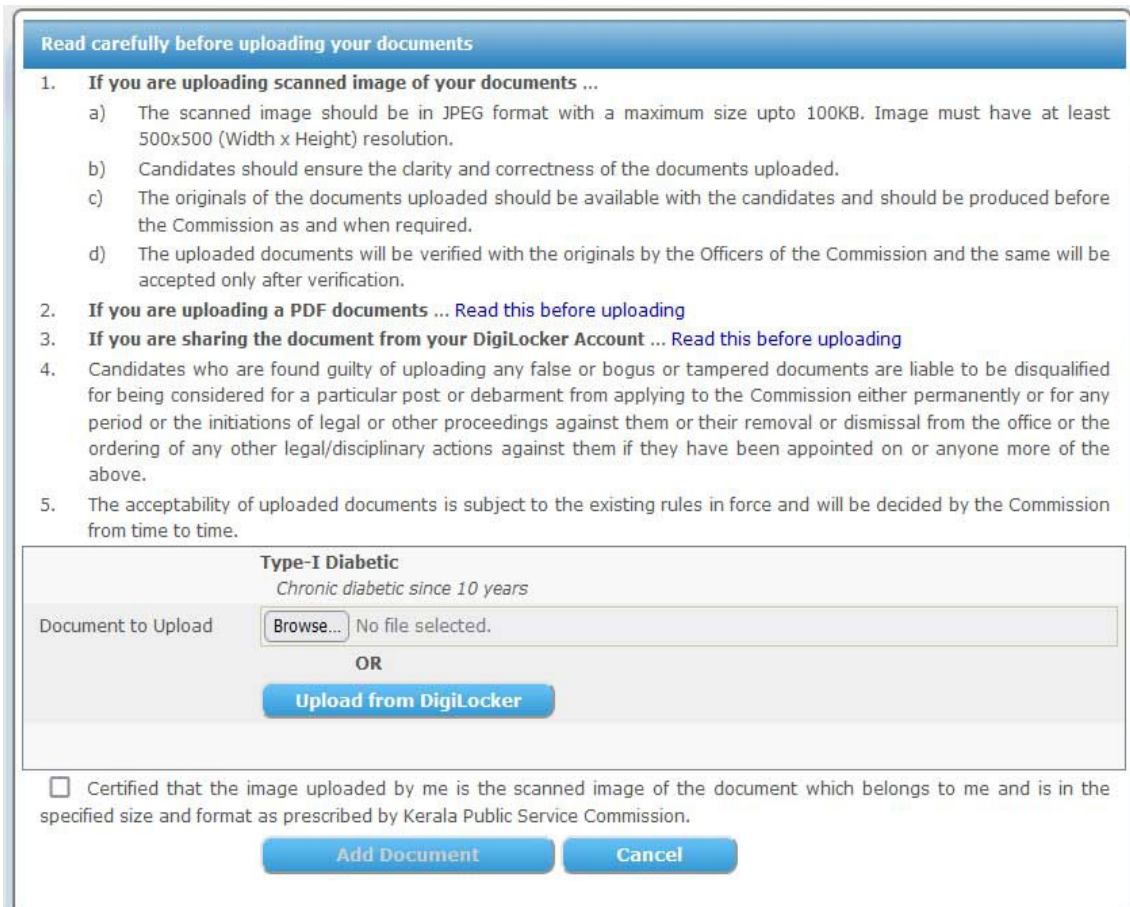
Read carefully before uploading your documents

1. If you are uploading scanned image of your documents ...

a) The scanned image should be in JPEG format with a maximum size upto 100KB. Image must have at least 500x500 (Width x Height) resolution.

b) Candidates should ensure the clarity and correctness of the documents uploaded.

c) The originals of the documents uploaded should be available with the candidates and should be produced before the Commission as and when required.

d) The uploaded documents will be verified with the originals by the Officers of the Commission and the same will be accepted only after verification.

2. If you are uploading a PDF documents ... Read this before uploading

3. If you are sharing the document from your DigiLocker Account ... Read this before uploading

4. Candidates who are found guilty of uploading any false or bogus or tampered documents are liable to be disqualified for being considered for a particular post or debarment from applying to the Commission either permanently or for any period or the initiations of legal or other proceedings against them or their removal or dismissal from the office or the ordering of any other legal/disciplinary actions against them if they have been appointed on or anyone more of the above.

5. The acceptability of uploaded documents is subject to the existing rules in force and will be decided by the Commission from time to time.

Type-I Diabetic
Chronic diabetic since 10 years

Document to Upload Browse... No file selected.

OR

Upload from DigiLocker

Certified that the image uploaded by me is the scanned image of the document which belongs to me and is in the specified size and format as prescribed by Kerala Public Service Commission.

Add Document Cancel